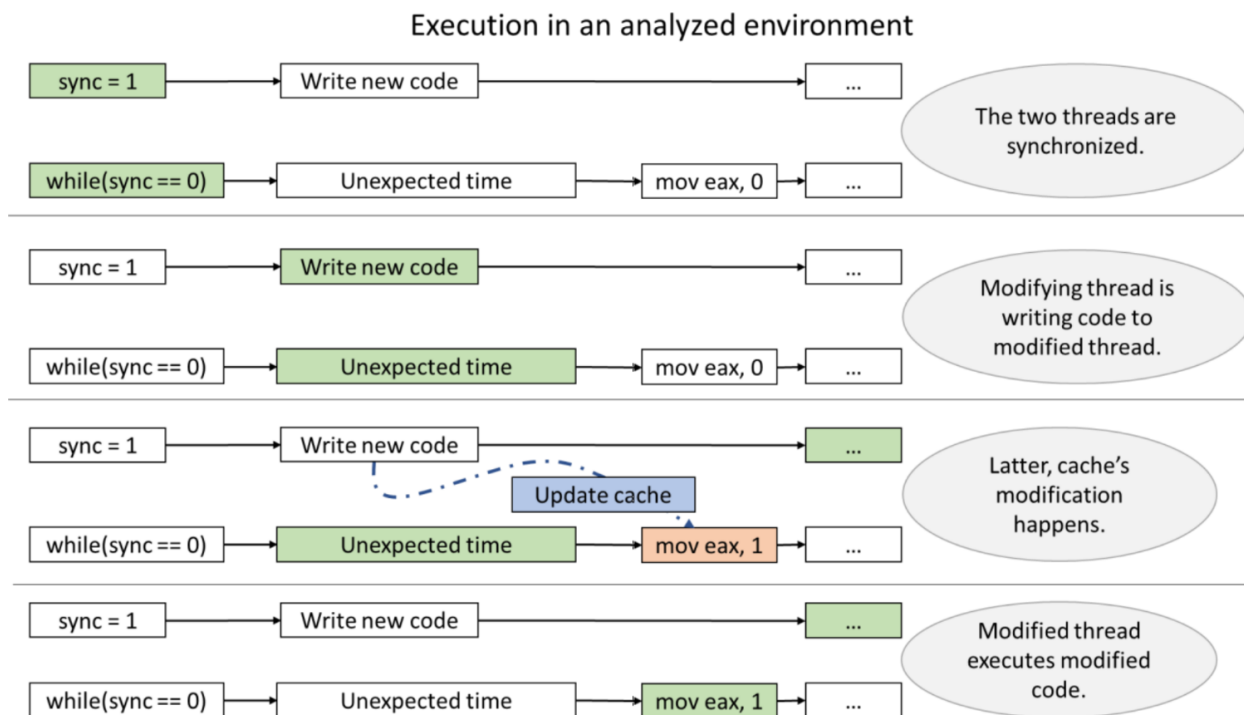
Execution in an analyzed environment

sync = 1
Write new code
...
while(sync == 0)
Unexpected time
mov eax, 0
...
The two threads are synchronized.

sync = 1
Write new code
...
while(sync == 0)
Unexpected time
mov eax, 0
...
Modifying thread is writing code to modified thread.

sync = 1
Write new code
...
Update cache
while(sync == 0)
Unexpected time
mov eax, 1
...
Latter, cache's modification happens.

sync = 1
Write new code
...
while(sync == 0)
Unexpected time
mov eax, 1
...
Modified thread executes modified code.